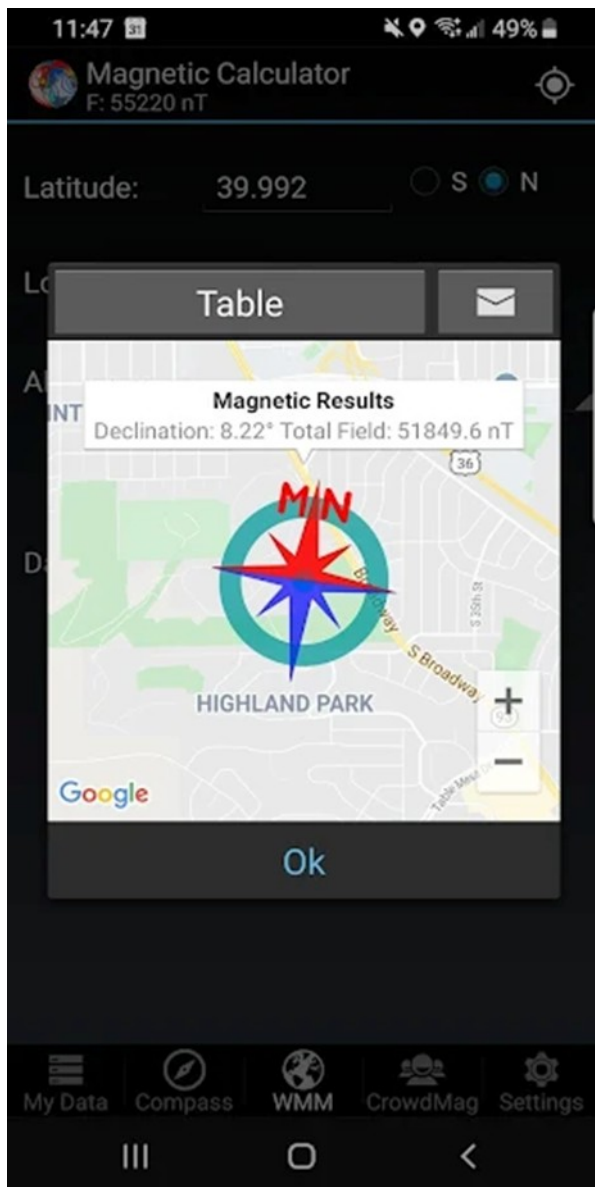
11:47 31 49%

Magnetic Calculator
F: 55220 nT

Latitude: 39.992 S N

Lo

Al

Da

Table

INT

Magnetic Results
Declination: 8.22° Total Field: 51849.6 nT

36

MN

Broadway

S Broadway

S 25th St

HIGHLAND PARK

+

93

−

Table Mesa Dr

Google

Ok

My Data Compass WMM CrowdMag Settings